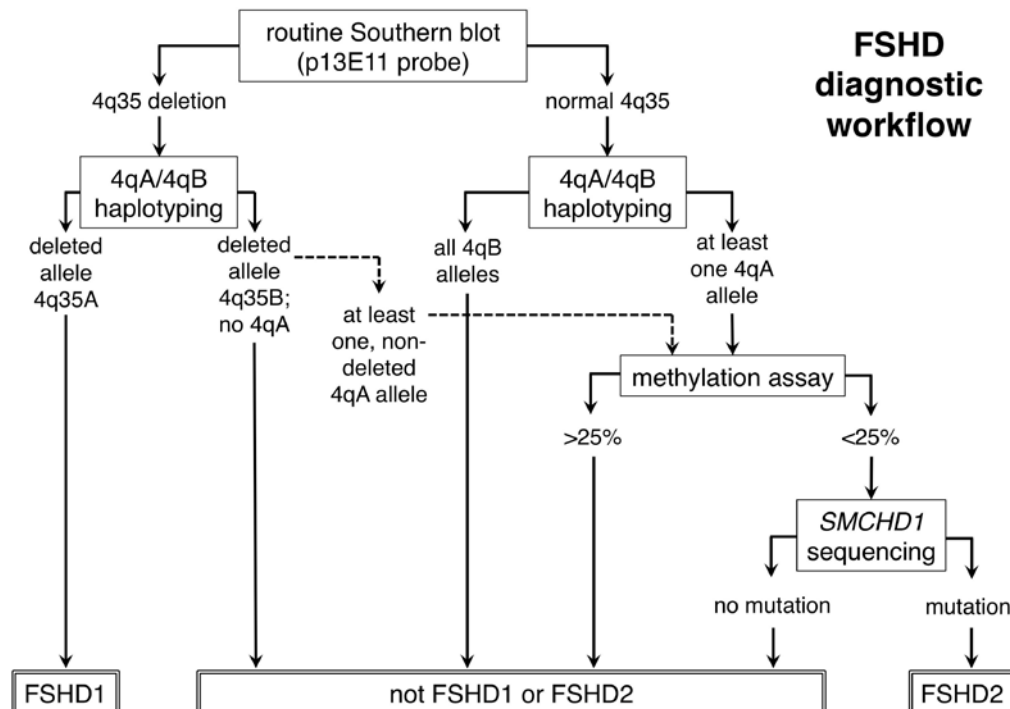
FSHD diagnostic workflow

routine Southern blot (p13E11 probe)

4q35 deletion

normal 4q35

4qA/4qB haplotyping

4qA/4qB haplotyping

deleted allele 4q35A

deleted allele 4q35B; no 4qA

at least one, non-deleted 4qA allele

all 4qB alleles

at least one 4qA allele

methylation assay

>25%

<25%

*SMCHD1* sequencing

no mutation

mutation

FSHD1

not FSHD1 or FSHD2

FSHD2